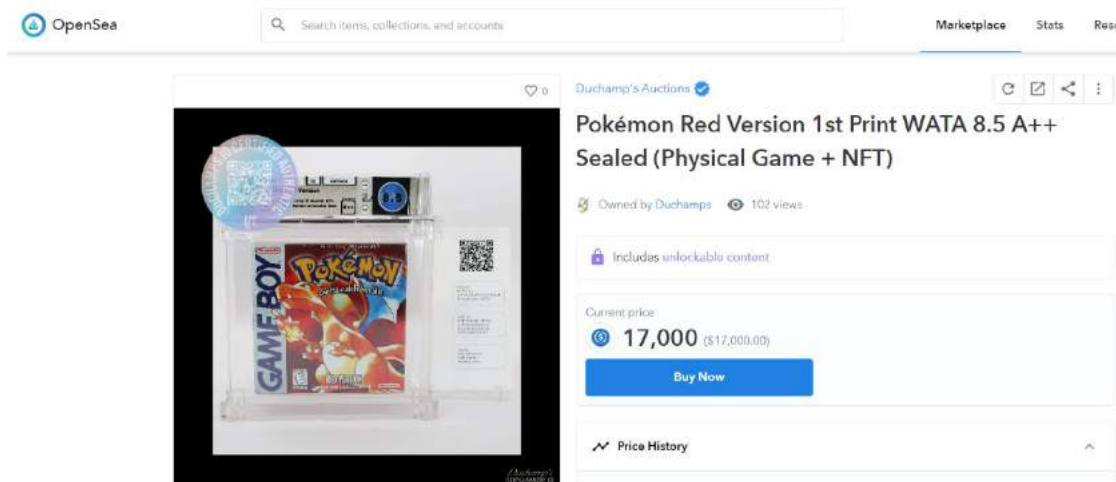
OpenSea

Search items, collections, and accounts

Marketplace Stats Res

0

Duchamp's Auctions

Pokémon Red Version 1st Print WATA 8.5 A++ Sealed (Physical Game + NFT)

Owned by Duchamps 102 views

Includes unlockable content

Current price

17,000 ($17,000.00)

Buy Now

Price History

GAME BOY

POKéMON

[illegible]

Duchamp's